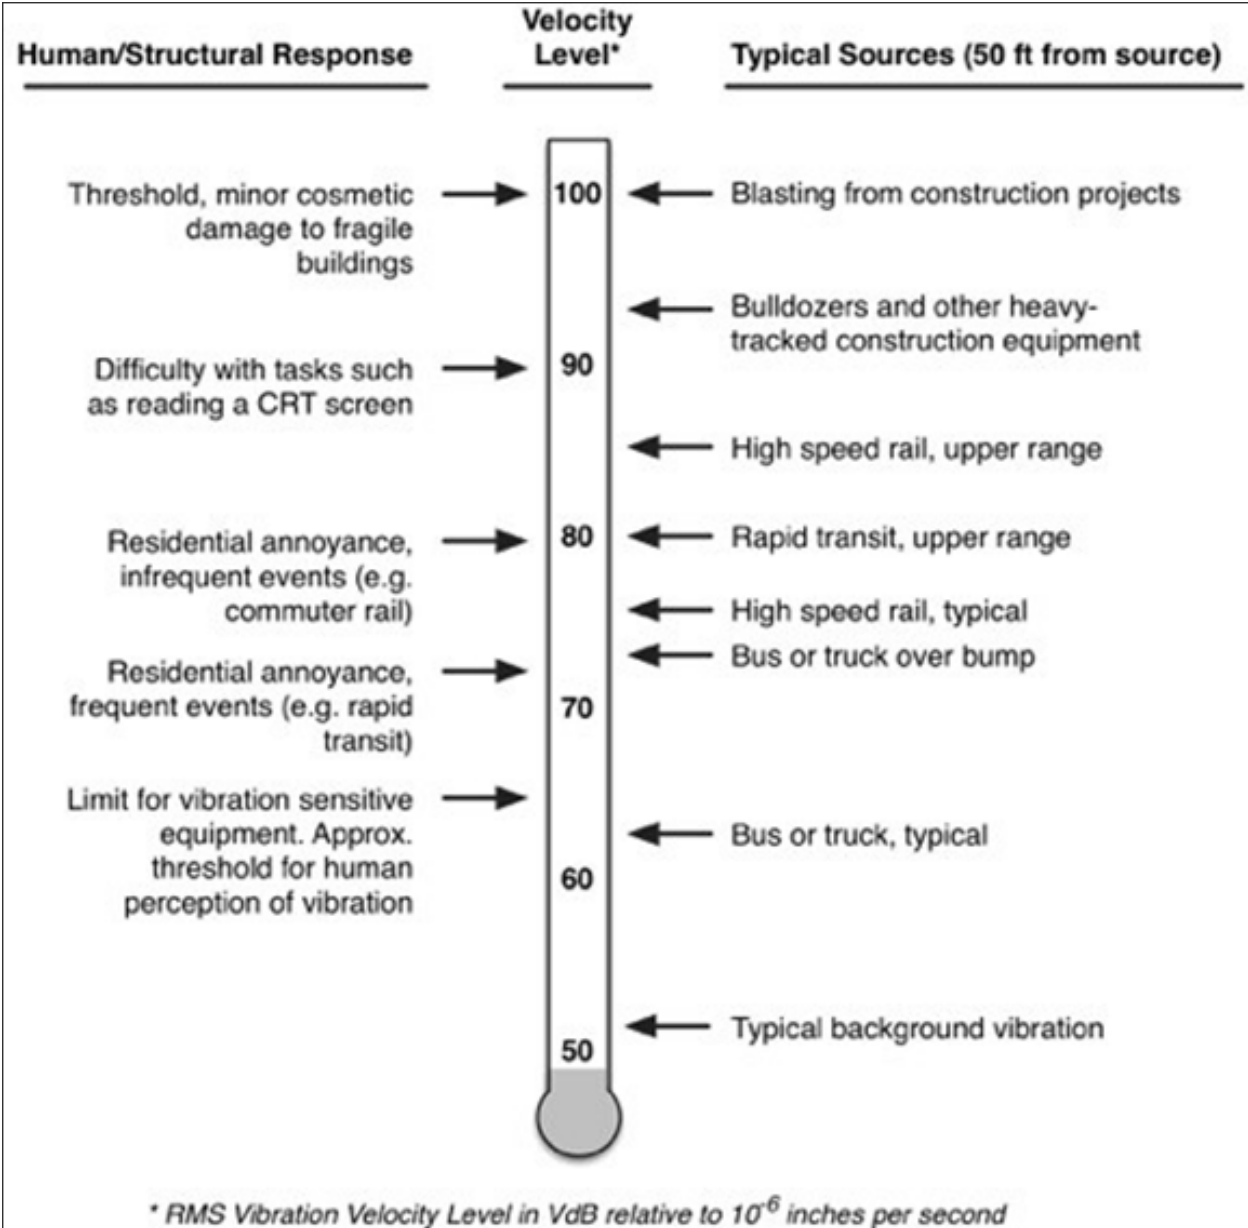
Human/Structural Response

Velocity Level*

Typical Sources (50 ft from source)

Threshold, minor cosmetic damage to fragile buildings

100

Blasting from construction projects

Bulldozers and other heavy-tracked construction equipment

Difficulty with tasks such as reading a CRT screen

90

High speed rail, upper range

Residential annoyance, infrequent events (e.g. commuter rail)

80

Rapid transit, upper range

High speed rail, typical

Bus or truck over bump

Residential annoyance, frequent events (e.g. rapid transit)

70

Limit for vibration sensitive equipment. Approx. threshold for human perception of vibration

Bus or truck, typical

60

Typical background vibration

50

* RMS Vibration Velocity Level in VdB relative to $10^{-6}$ inches per second